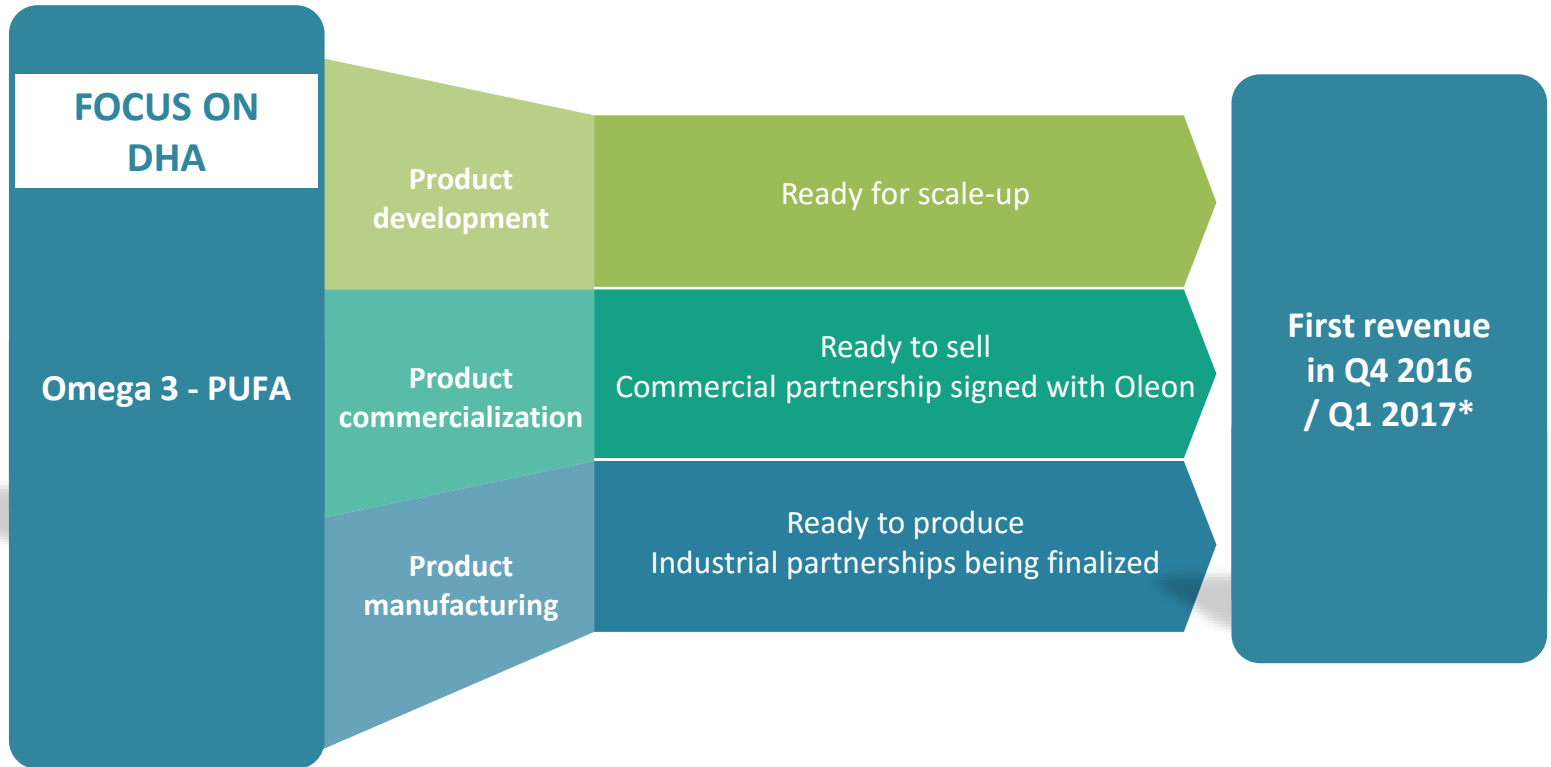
FOCUS ON DHA

Omega 3 - PUFA

Product development

Ready for scale-up

Product commercialization

Ready to sell
Commercial partnership signed with Oleon

Product manufacturing

Ready to produce
Industrial partnerships being finalized

First revenue in Q4 2016 / Q1 2017*